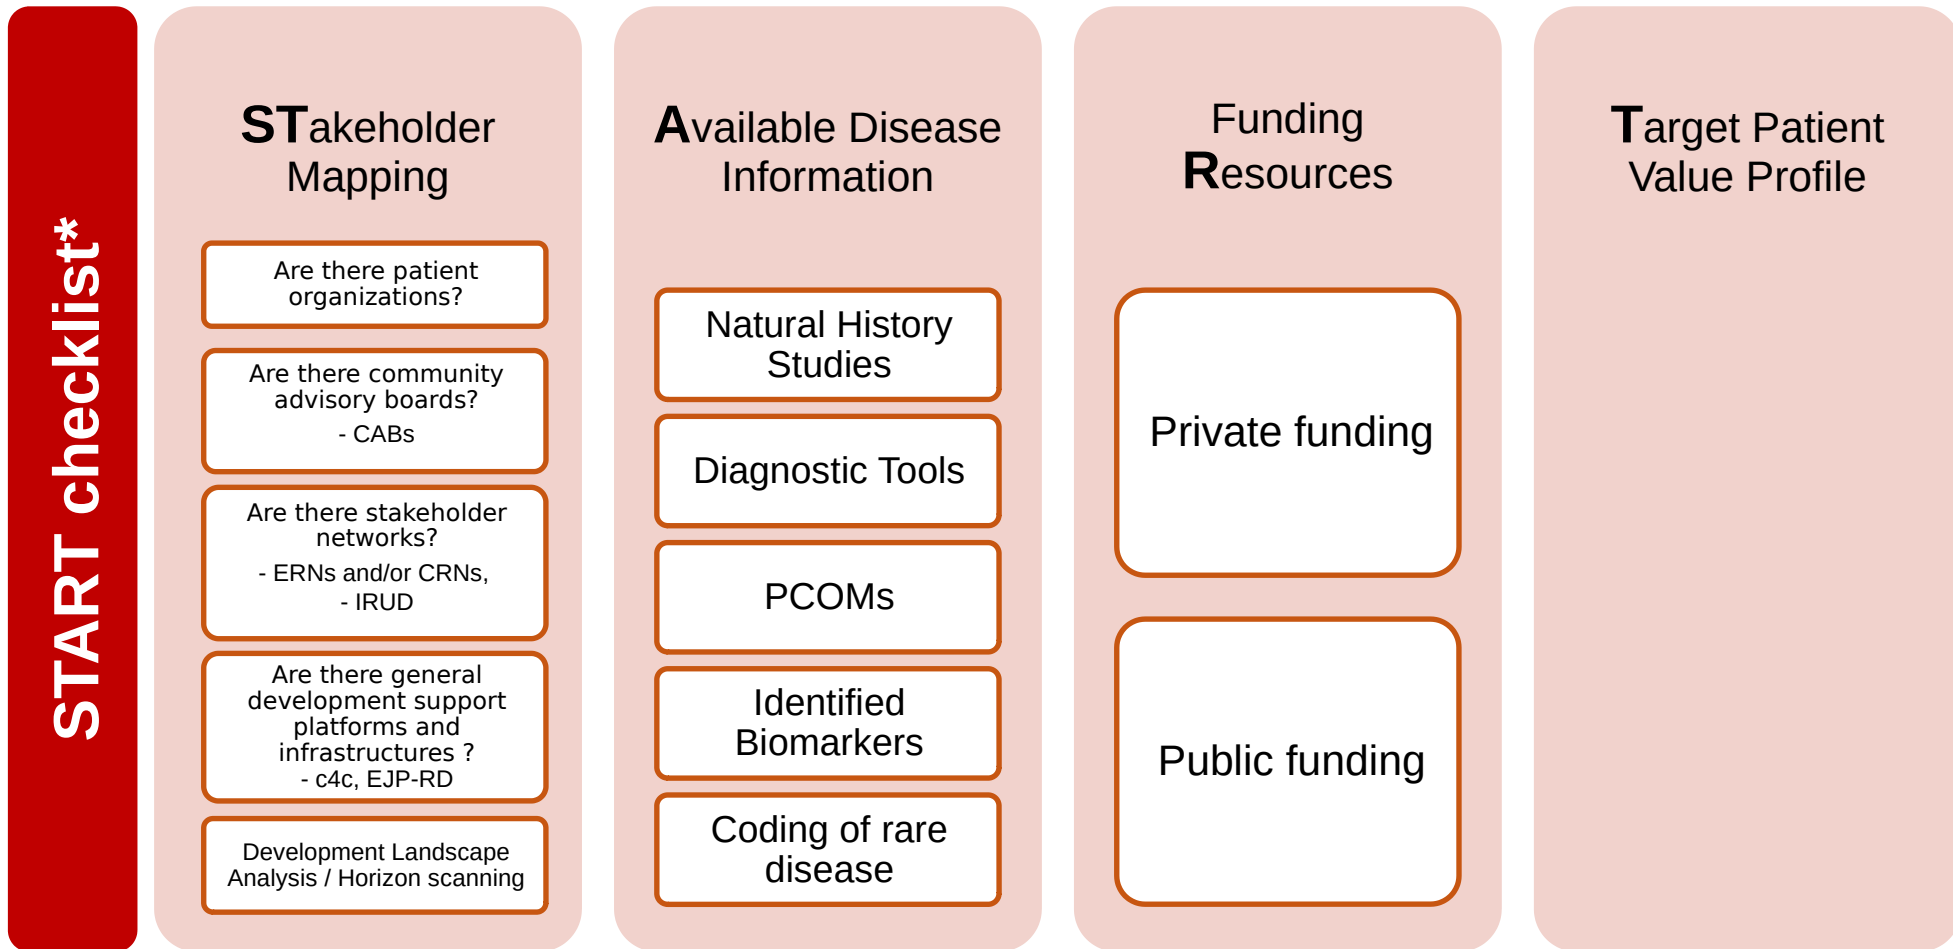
START checklist*

STakeholder Mapping

Are there patient organizations?

Are there community advisory boards?
- CABs

Are there stakeholder networks?
- ERNs and/or CRNs,
- IRUD

Are there general development support platforms and infrastructures ?
- c4c, EJP-RD

Development Landscape Analysis / Horizon scanning

Available Disease Information

Natural History Studies

Diagnostic Tools

PCOMs

Identified Biomarkers

Coding of rare disease

Funding Resources

Private funding

Public funding

Target Patient Value Profile